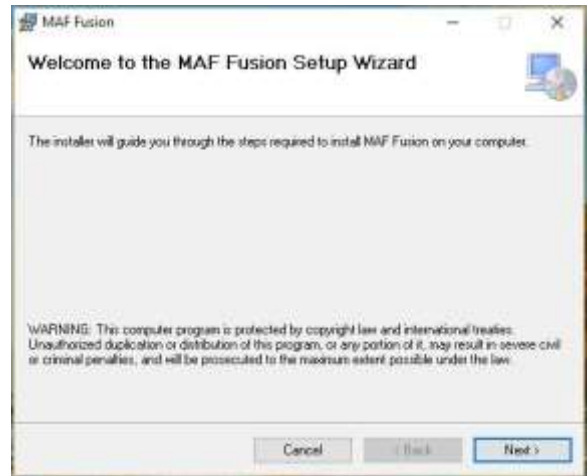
MAF Fusion

Welcome to the MAF Fusion Setup Wizard

The installer will guide you through the steps required to install MAF Fusion on your computer.

WARNING: This computer program is protected by copyright law and international treaties. Unauthorized duplication or distribution of this program, or any portion of it, may result in severe civil or criminal penalties, and will be prosecuted to the maximum extent possible under the law.

Cancel
< Back
Next >